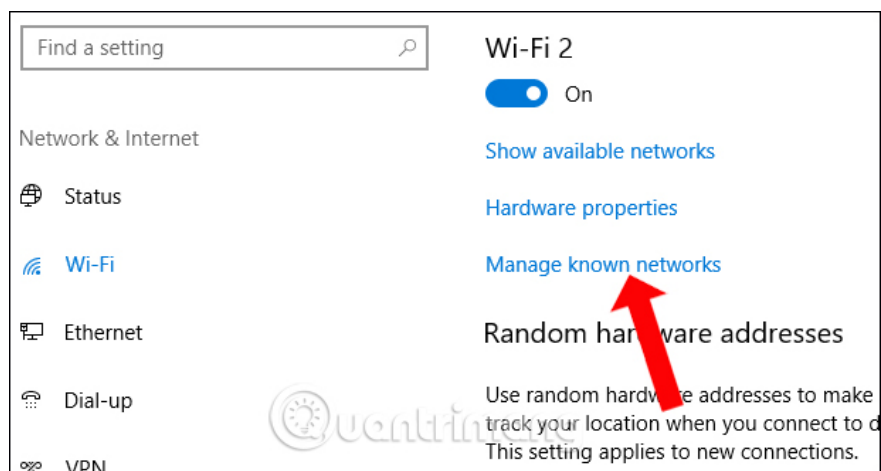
Find a setting

Network & Internet

Status

Wi-Fi

Ethernet

Dial-up

VPN

Wi-Fi 2

On

Show available networks

Hardware properties

Manage known networks

Random har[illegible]ware addresses

Use random hardw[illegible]e addresses to make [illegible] track your location when you connect to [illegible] This setting applies to new connections.

Quantrimang